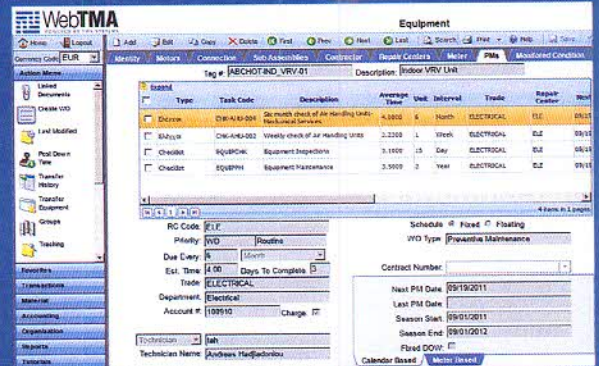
WebTMA

Equipment

Home Logout

Currency Code EUR

Add Edit Copy Delete First Prev Next Last Search Print Help Save

Identity Motors Connection Sub Assemblies Contractor Repair Centers Meter PMs Monitored Condition

Action Menu

Linked Documents

Create W/O

Last Modified

Pull Down Tree

Transfer History

Transfer Equipment

Groups

Tracking

Favorites

Transactions

Material

Accounting

Organization

Reports

Tutorials

Tag # ABCHOT8ND_VRV-01 Description Indoor VRV Unit

Expand

| | Type | Task Code | Description | Average Time | Unit | Interval | Trade | Repair Center | Next |
|---|---|---|---|---|---|---|---|---|---|
| | Chrono | CHM-AHU-004 | Six month check of Air Handling Units-Mechanical Services | 4.0000 | 6 | Month | ELECTRICAL | ELE | 09/1 |
| | Chrono | CHM-AHU-002 | Weekly check of Air Handling Units | 2.2300 | 1 | Week | ELECTRICAL | ELE | 09/1 |
| | Checklist | EQUIPCHK | Equipment Inspections | 3.1000 | 15 | Day | ELECTRICAL | ELE | 09/1 |
| | Checklist | EQUIPPM | Equipment Maintenance | 3.5000 | 2 | Year | ELECTRICAL | ELE | 09/1 |

4 items in 1 pages

RC Code ELE

Priority WO Routine

Due Every 6 Month

Est. Time 4.00 Days To Complete 3

Trade ELECTRICAL

Department Electrical

Account # 108910 Charge

Technician tah

Technician Name Andreas Hadjiadoniou

Schedule Fixed Floating

WO Type Preventive Maintenance

Contract Number

Next PM Date 09/19/2011

Last PM Date

Season Start 09/01/2011

Season End 09/01/2012

Fixed DOW

Calendar Based Meter Based